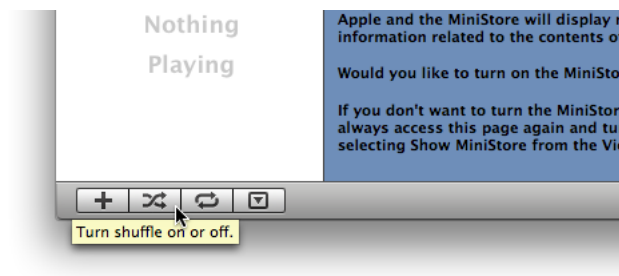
Nothing Playing

Apple and the MiniStore will display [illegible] information related to the contents o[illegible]

Would you like to turn on the MiniSto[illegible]

If you don't want to turn the MiniStor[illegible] always access this page again and tu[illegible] selecting Show MiniStore from the Vi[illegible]

Turn shuffle on or off.